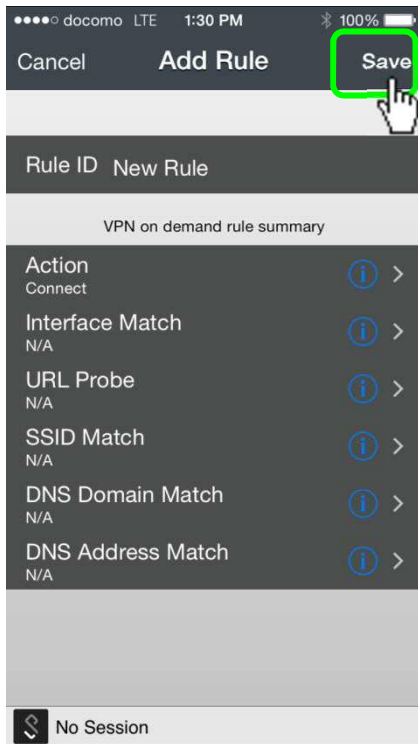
●●●●○ docomo LTE 1:30 PM 100%

Cancel Add Rule Save

Rule ID New Rule

VPN on demand rule summary

Action
Connect

Interface Match
N/A

URL Probe
N/A

SSID Match
N/A

DNS Domain Match
N/A

DNS Address Match
N/A

No Session